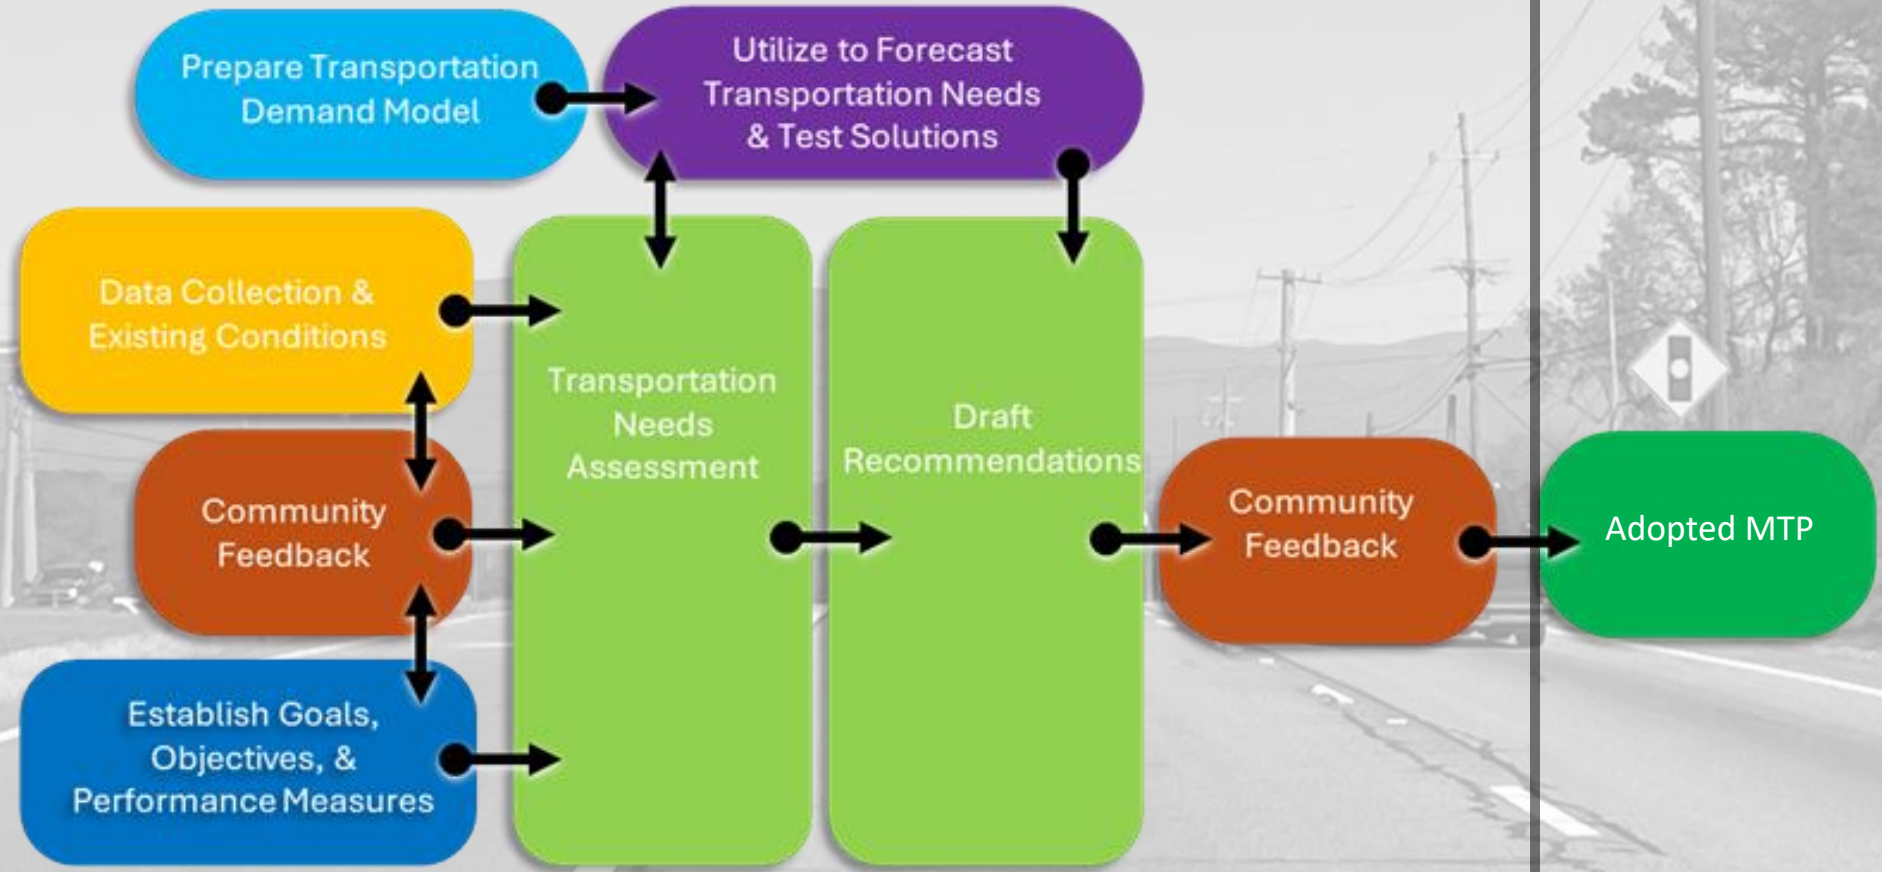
Prepare Transportation Demand Model

Utilize to Forecast Transportation Needs & Test Solutions

Data Collection & Existing Conditions

Community Feedback

Establish Goals, Objectives, & Performance Measures

Transportation Needs Assessment

Draft Recommendations

Community Feedback

Adopted MTP